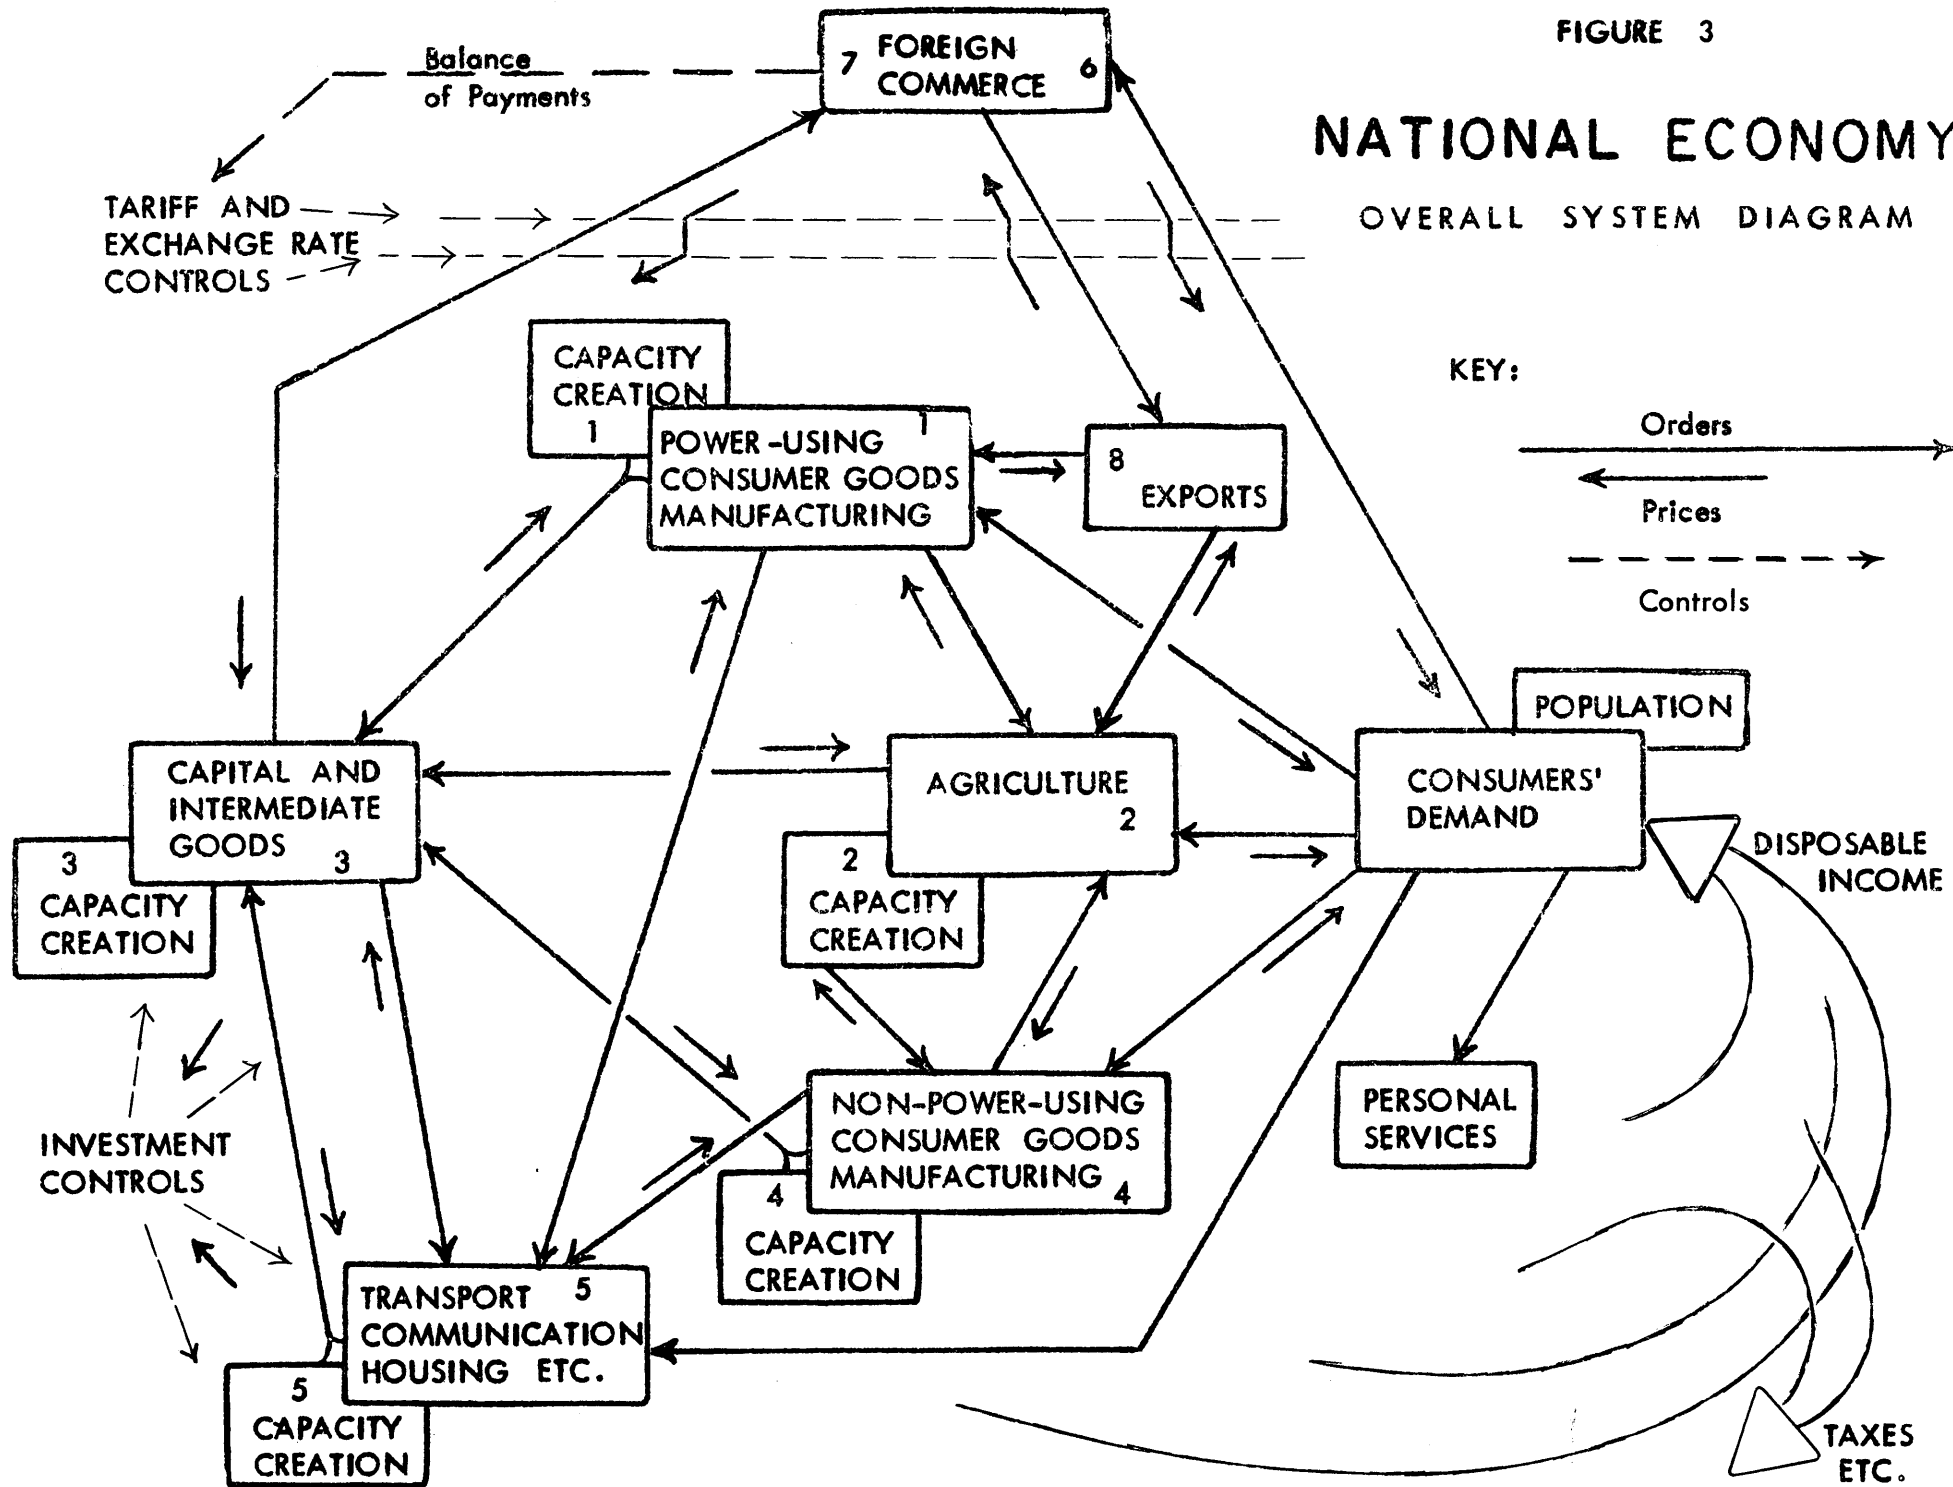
FIGURE 3

NATIONAL ECONOMY

OVERALL SYSTEM DIAGRAM

7 FOREIGN COMMERCE 6

Balance of Payments

TARIFF AND EXCHANGE RATE CONTROLS

KEY:

Orders

Prices

Controls

CAPACITY CREATION 1

POWER-USING CONSUMER GOODS MANUFACTURING 1

8 EXPORTS

POPULATION

CAPITAL AND INTERMEDIATE GOODS 3

3 CAPACITY CREATION

AGRICULTURE 2

2 CAPACITY CREATION

CONSUMERS' DEMAND

DISPOSABLE INCOME

NON-POWER-USING CONSUMER GOODS MANUFACTURING 4

4 CAPACITY CREATION

PERSONAL SERVICES

INVESTMENT CONTROLS

TRANSPORT 5 COMMUNICATION HOUSING ETC.

5 CAPACITY CREATION

TAXES ETC.